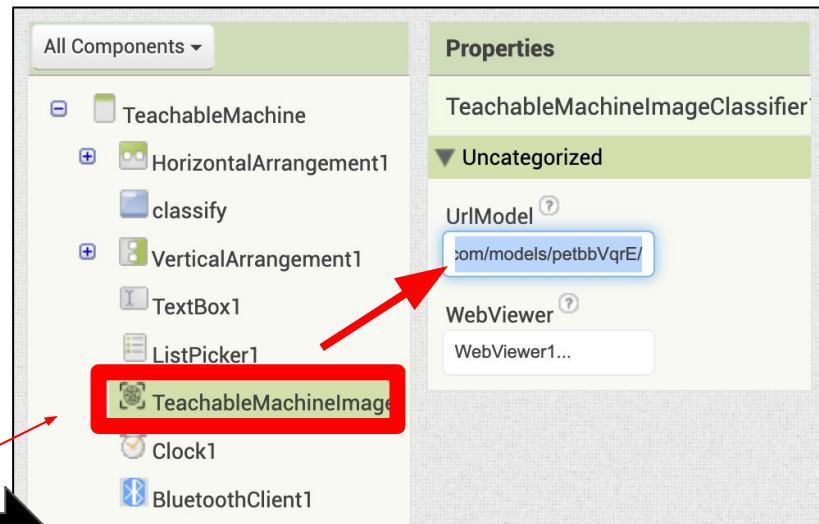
All Components ▾

TeachableMachine
HorizontalArrangement1
classify
VerticalArrangement1
TextBox1
ListPicker1
TeachableMachineImage
Clock1
BluetoothClient1

Properties
TeachableMachineImageClassifier
Uncategorized
UrlModel ?
com/models/petbbVqrE/
WebViewer ?
WebViewer1...